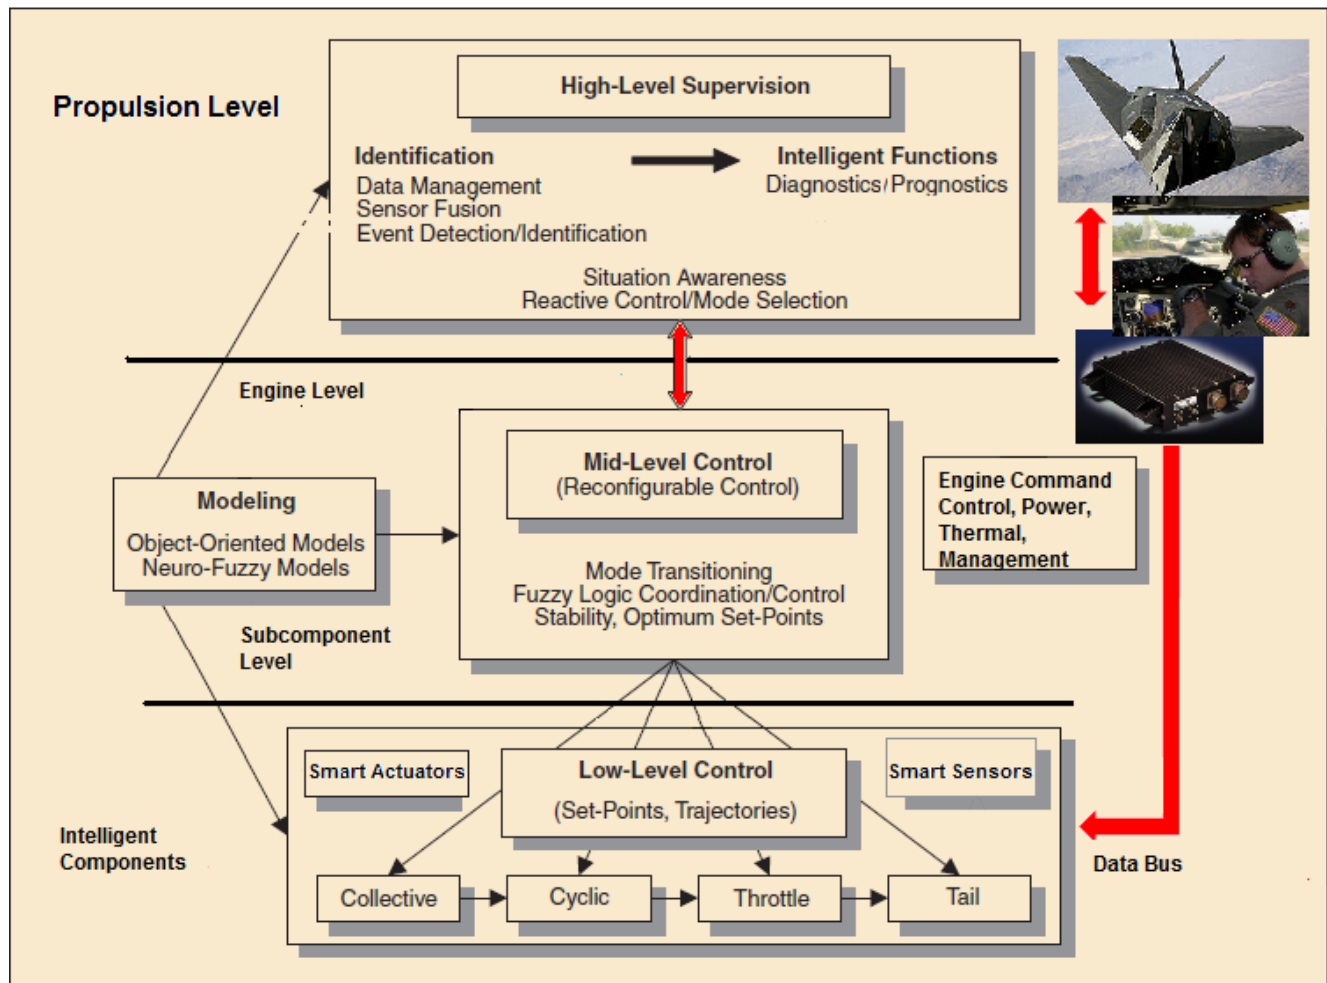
Propulsion Level

High-Level Supervision

Identification
Data Management
Sensor Fusion
Event Detection/Identification

Intelligent Functions
Diagnostics/Prognostics

Situation Awareness
Reactive Control/Mode Selection

Engine Level

Modeling
Object-Oriented Models
Neuro-Fuzzy Models

Mid-Level Control
(Reconfigurable Control)

Mode Transitioning
Fuzzy Logic Coordination/Control
Stability, Optimum Set-Points

Engine Command Control, Power, Thermal, Management

Subcomponent Level

Smart Actuators

Low-Level Control
(Set-Points, Trajectories)

Smart Sensors

Intelligent Components

Collective
Cyclic
Throttle
Tail

Data Bus